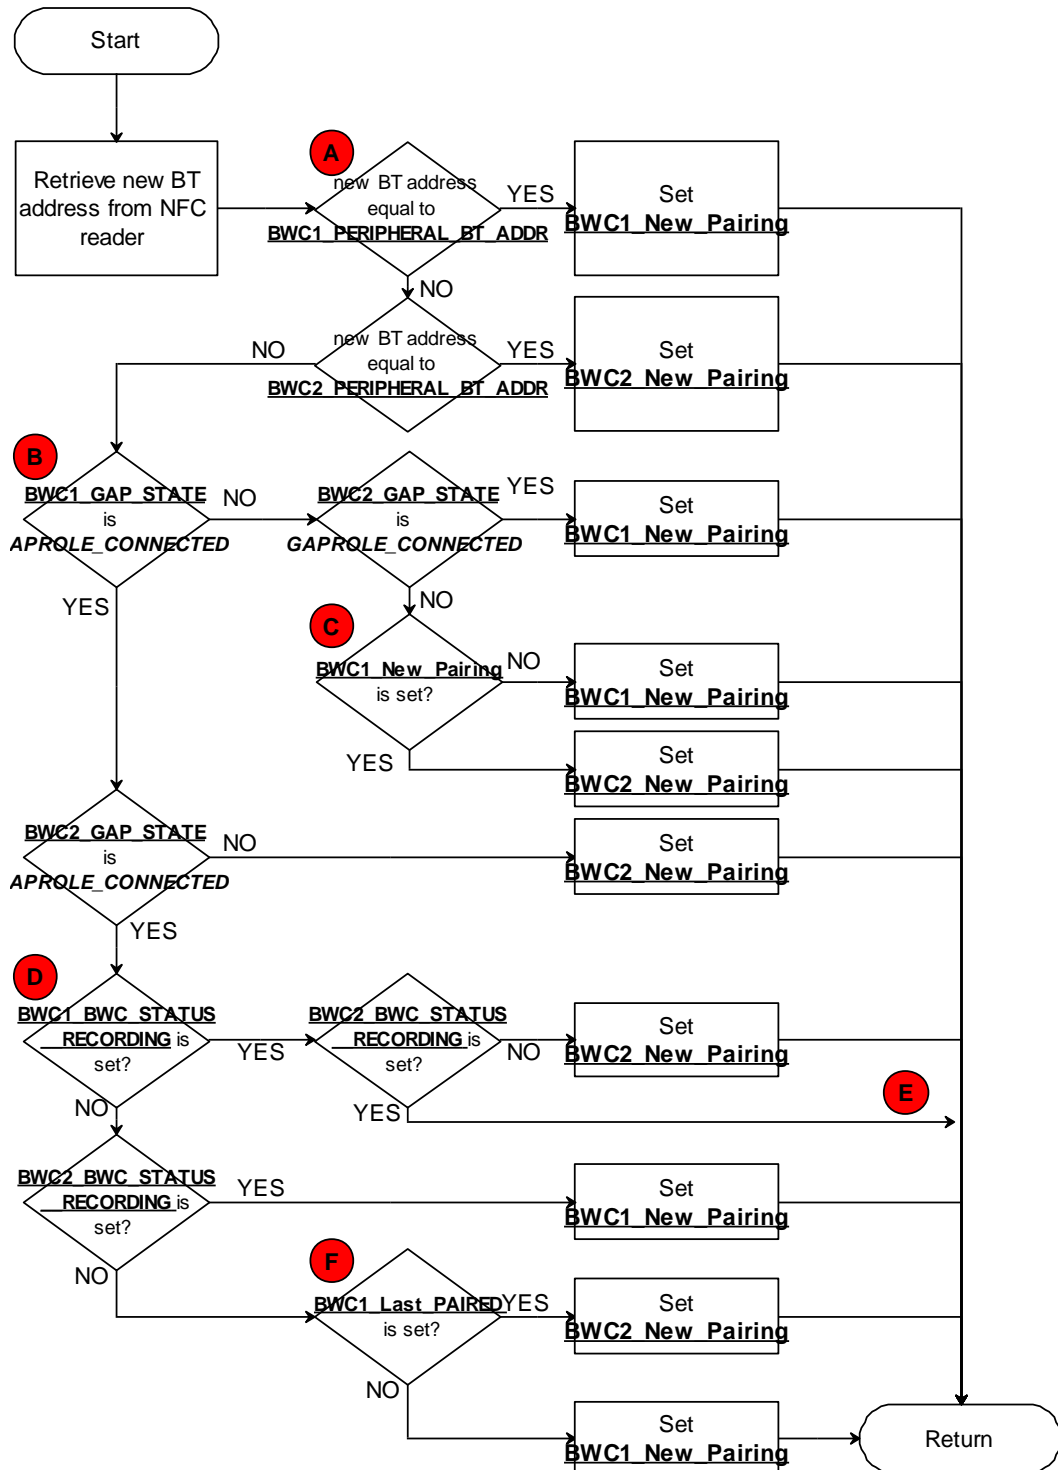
Start

Retrieve new BT address from NFC reader

A

new BT address equal to BWC1_PERIPHERAL_BT_ADDR

YES

Set BWC1_New_Pairing

NO

new BT address equal to BWC2_PERIPHERAL_BT_ADDR

NO

YES

Set BWC2_New_Pairing

B

BWC1_GAP_STATE is APROLE_CONNECTED

NO

BWC2_GAP_STATE is GAPROLE_CONNECTED

YES

Set BWC1_New_Pairing

YES

NO

C

BWC1_New_Pairing is set?

NO

Set BWC1_New_Pairing

YES

Set BWC2_New_Pairing

BWC2_GAP_STATE is APROLE_CONNECTED

NO

Set BWC2_New_Pairing

YES

D

BWC1_BWC_STATUS_RECORDING is set?

YES

BWC2_BWC_STATUS_RECORDING is set?

NO

Set BWC2_New_Pairing

NO

YES

E

BWC2_BWC_STATUS_RECORDING is set?

YES

Set BWC1_New_Pairing

NO

F

BWC1_Last_PAIRED is set?

YES

Set BWC2_New_Pairing

NO

Set BWC1_New_Pairing

Return